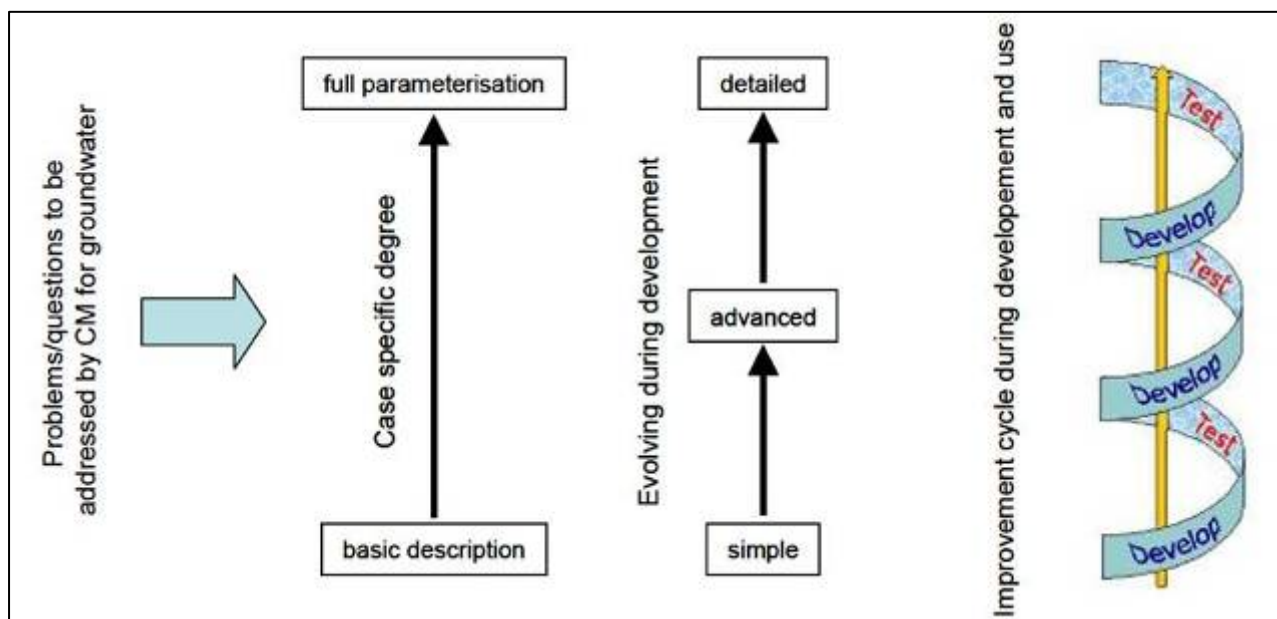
Problems/questions to be addressed by CM for groundwater

full parameterisation

Case specific degree

basic description

detailed

Evolving during development

advanced

simple

Improvement cycle during developement and use

Test

Develop

Test

Develop

Test

Develop